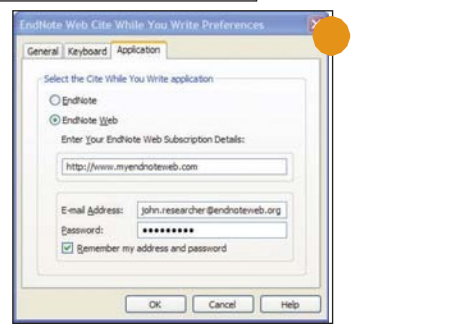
EndNote Web Cite While You Write Preferences

General | Keyboard | Application

Select the Cite While You Write application

EndNote

EndNote Web

Enter Your EndNote Web Subscription Details:

http://www.myendnoteweb.com

E-mail Address: john.researcher@endnoteweb.org

Password: ●●●●●●●●●

Remember my address and password

OK | Cancel | Help